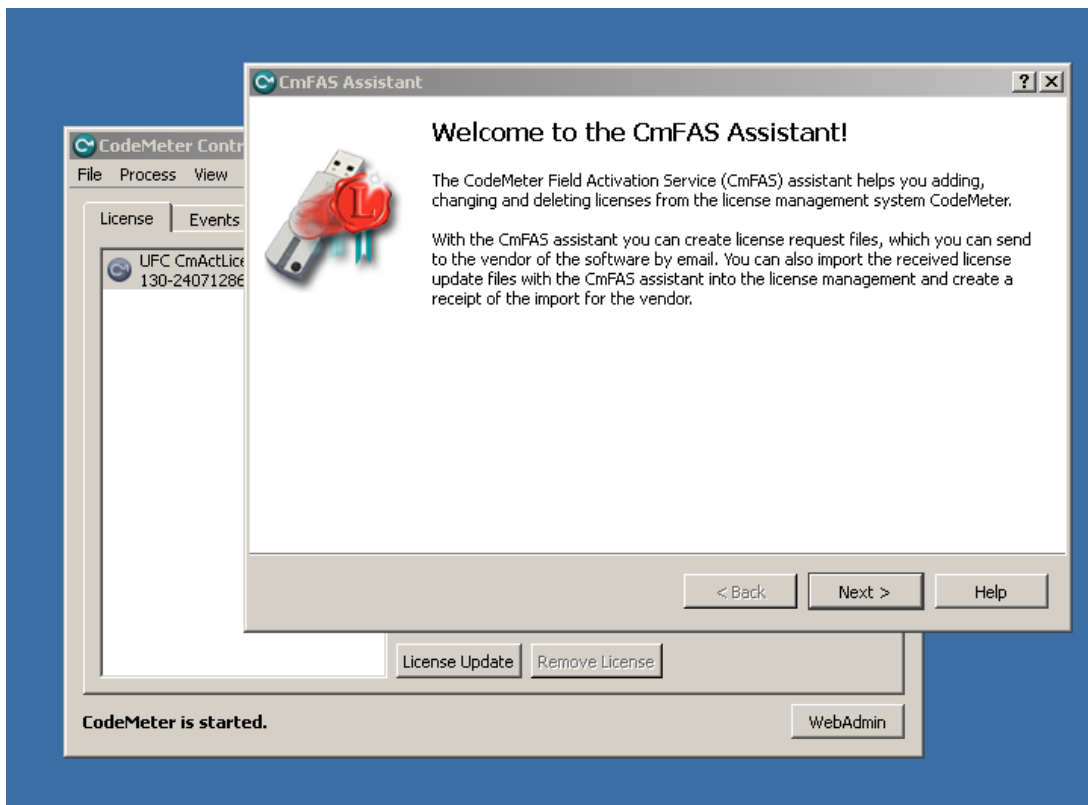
CodeMeter Contr

File Process View

License Events

UFC CmActLice
130-24071286

CmFAS Assistant

?

Welcome to the CmFAS Assistant!

The CodeMeter Field Activation Service (CmFAS) assistant helps you adding, changing and deleting licenses from the license management system CodeMeter.

With the CmFAS assistant you can create license request files, which you can send to the vendor of the software by email. You can also import the received license update files with the CmFAS assistant into the license management and create a receipt of the import for the vendor.

< Back

Next >

Help

License Update

Remove License

CodeMeter is started.

WebAdmin